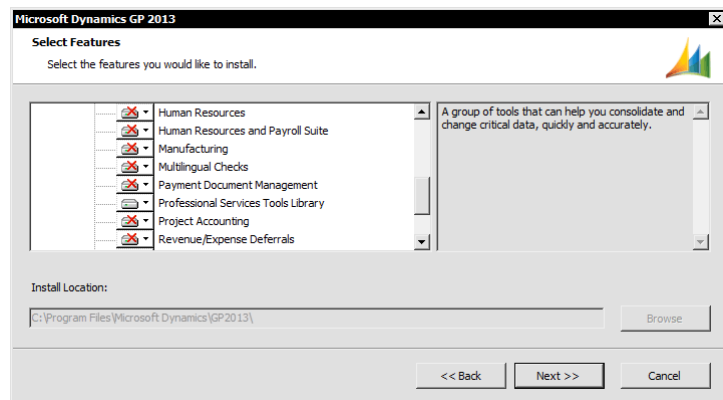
Microsoft Dynamics GP 2013

Select Features

Select the features you would like to install.

Human Resources
Human Resources and Payroll Suite
Manufacturing
Multilingual Checks
Payment Document Management
Professional Services Tools Library
Project Accounting
Revenue/Expense Deferrals

A group of tools that can help you consolidate and change critical data, quickly and accurately.

Install Location:

C:\Program Files\Microsoft Dynamics\GP2013\

Browse

<< Back

Next >>

Cancel